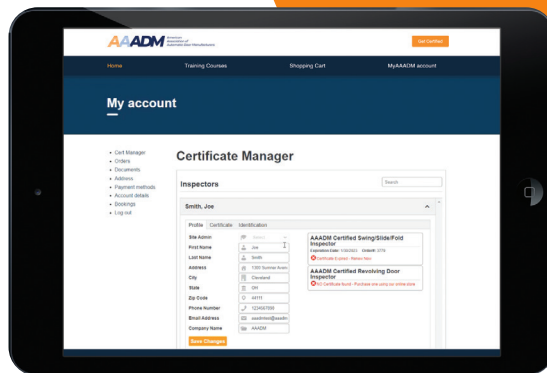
AAADM American Association of Automatic Door Manufacturers

Get Certified

Home Training Courses Shopping Cart MyAAADM account

My account

- Cert Manager
- Orders
- Documents
- Address
- Payment methods
- Account details
- Bookings
- Log-out

Certificate Manager

Inspectors

Search

Smith, Joe

Profile Certificate Identification

Site Admin
First Name Joe
Last Name Smith
Address 1350 Summer Ave
City Cleveland
State OH
Zip Code 44115
Phone Number 1234567890
Email Address aaadmmail@aaadm
Company Name AAADM

Save Changes

AAADM Certified Swing/Slide/Fold Inspector
Expiration Date: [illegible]
Certificate Expired - Renew Now

AAADM Certified Revolving Door Inspector
No Certificate found - Purchase one using our online store